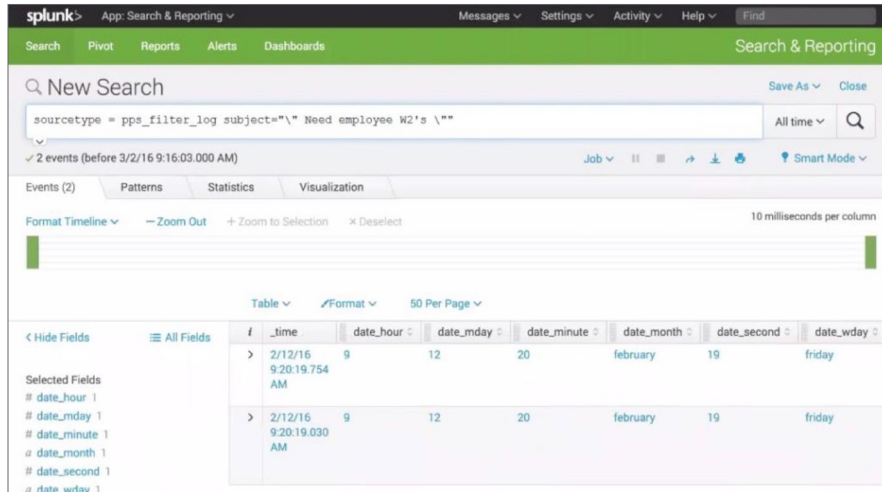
splunk> App: Search & Reporting ∨ Messages ∨ Settings ∨ Activity ∨ Help ∨ Find

Search Pivot Reports Alerts Dashboards Search & Reporting

New Search

Save As ∨ Close

sourcetype = pps_filter_log subject="\" Need employee W2's \""

All time ∨

✓2 events (before 3/2/16 9:16:03.000 AM)

Job ∨

Smart Mode ∨

Events (2) Patterns Statistics Visualization

Format Timeline ∨ — Zoom Out + Zoom to Selection × Deselect

10 milliseconds per column

Table ∨ Format ∨ 50 Per Page ∨

< Hide Fields ☰ All Fields

| i | _time | date_hour | date_mday | date_minute | date_month | date_second | date_wday |
|---|---|---|---|---|---|---|---|
| > | 2/12/16 9:20:19.754 AM | 9 | 12 | 20 | february | 19 | friday |
| > | 2/12/16 9:20:19.030 AM | 9 | 12 | 20 | february | 19 | friday |

Selected Fields
# date_hour 1
# date_mday 1
# date_minute 1
a date_month 1
# date_second 1
a date_wday 1